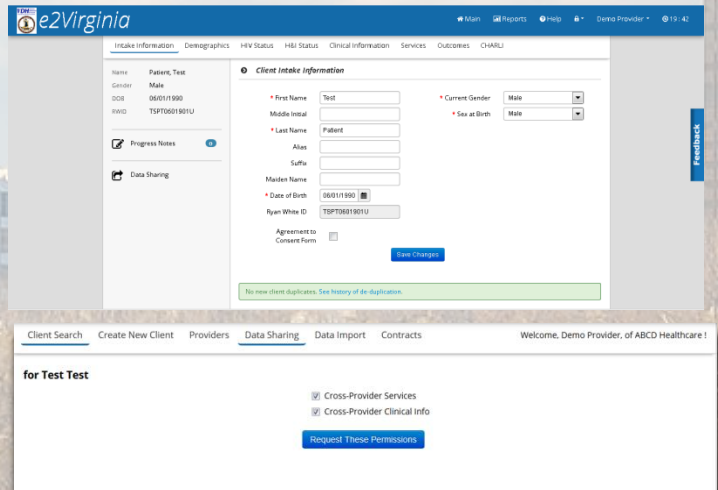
VDH e2Virginia

Main Reports Help Demo Provider 19:42

Intake Information Demographics HIV Status H&I Status Clinical Information Services Outcomes CHARLI

Name Patient, Test
Gender Male
DOB 06/01/1990
RWID TSPT0601901U

Progress Notes 0

Data Sharing

Client Intake Information

* First Name Test
Middle Initial
* Last Name Patient
Alias
Suffix
Maiden Name
* Date of Birth 06/01/1990
Ryan White ID TSPT0601901U
Agreement to Consent Form

* Current Gender Male
* Sex at Birth Male

Save Changes

No new client duplicates. See history of de-duplication.

Feedback

Client Search Create New Client Providers Data Sharing Data Import Contracts Welcome, Demo Provider, of ABCD Healthcare !

for Test Test

Cross-Provider Services
Cross-Provider Clinical Info

Request These Permissions